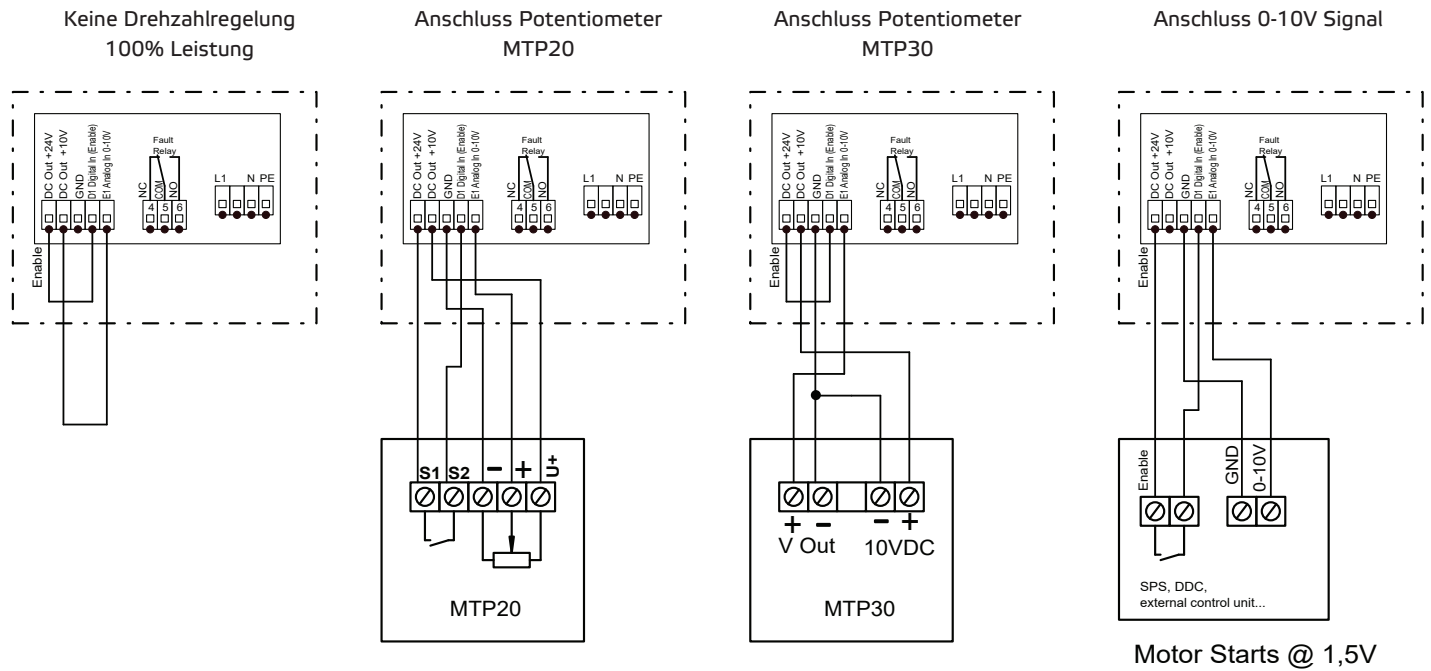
Keine Drehzahlregelung
100% Leistung

DC Out +24V
DC Out +10V
GND
D1 Digital In (Enable)
E1 Analog In 0-10V
Fault Relay
NC
COM
NO
4 5 6
L1 N PE
Enable

Anschluss Potentiometer
MTP20

DC Out +24V
DC Out +10V
GND
D1 Digital In (Enable)
E1 Analog In 0-10V
Fault Relay
NC
COM
NO
4 5 6
L1 N PE

S1 S2 − + U+
MTP20

Anschluss Potentiometer
MTP30

DC Out +24V
DC Out +10V
GND
D1 Digital In (Enable)
E1 Analog In 0-10V
Fault Relay
NC
COM
NO
4 5 6
L1 N PE
Enable

+ −
V Out
− +
10VDC
MTP30

Anschluss 0-10V Signal

DC Out +24V
DC Out +10V
GND
D1 Digital In (Enable)
E1 Analog In 0-10V
Fault Relay
NC
COM
NO
4 5 6
L1 N PE
Enable

Enable
GND
0-10V
SPS, DDC,
external control unit...

Motor Starts @ 1,5V